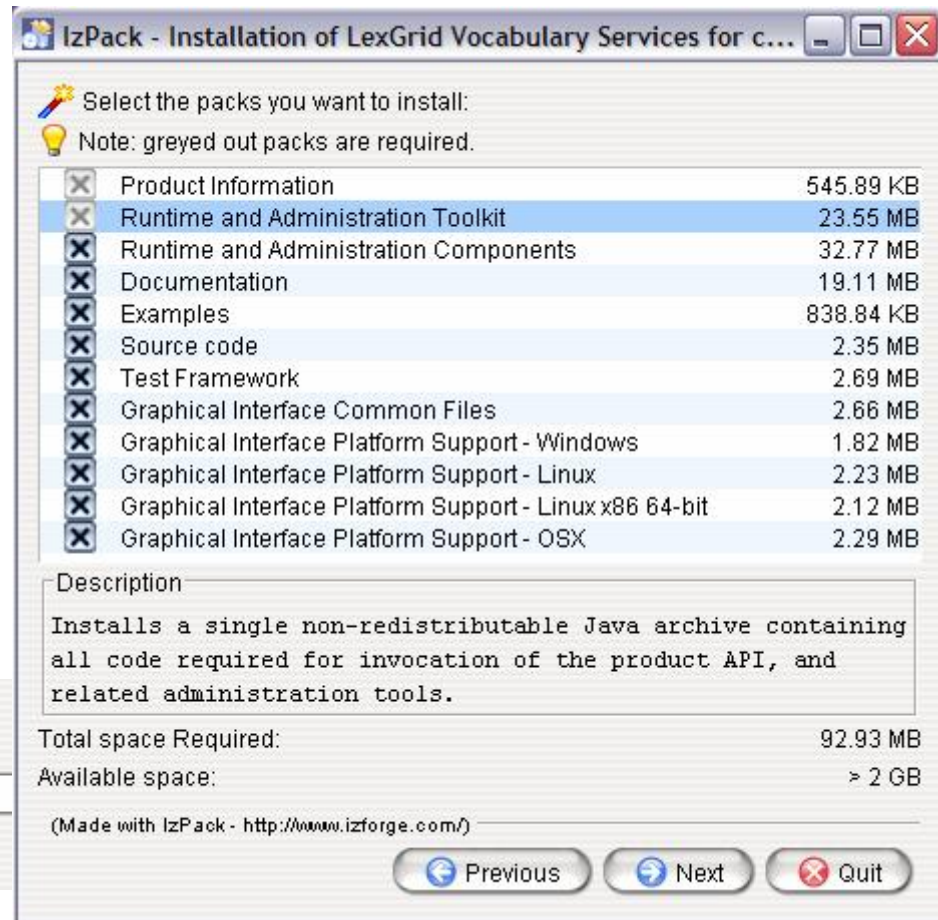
IzPack - Installation of LexGrid Vocabulary Services for c...

Select the packs you want to install:
Note: greyed out packs are required.

| | | |
|---|---|---|
| ☒ | Product Information | 545.89 KB |
| ☒ | Runtime and Administration Toolkit | 23.55 MB |
| ☒ | Runtime and Administration Components | 32.77 MB |
| ☒ | Documentation | 19.11 MB |
| ☒ | Examples | 838.84 KB |
| ☒ | Source code | 2.35 MB |
| ☒ | Test Framework | 2.69 MB |
| ☒ | Graphical Interface Common Files | 2.66 MB |
| ☒ | Graphical Interface Platform Support - Windows | 1.82 MB |
| ☒ | Graphical Interface Platform Support - Linux | 2.23 MB |
| ☒ | Graphical Interface Platform Support - Linux x86 64-bit | 2.12 MB |
| ☒ | Graphical Interface Platform Support - OSX | 2.29 MB |

Description
Installs a single non-redistributable Java archive containing all code required for invocation of the product API, and related administration tools.

Total space Required: 92.93 MB
Available space: > 2 GB

(Made with IzPack - http://www.izforge.com/)

Previous Next Quit